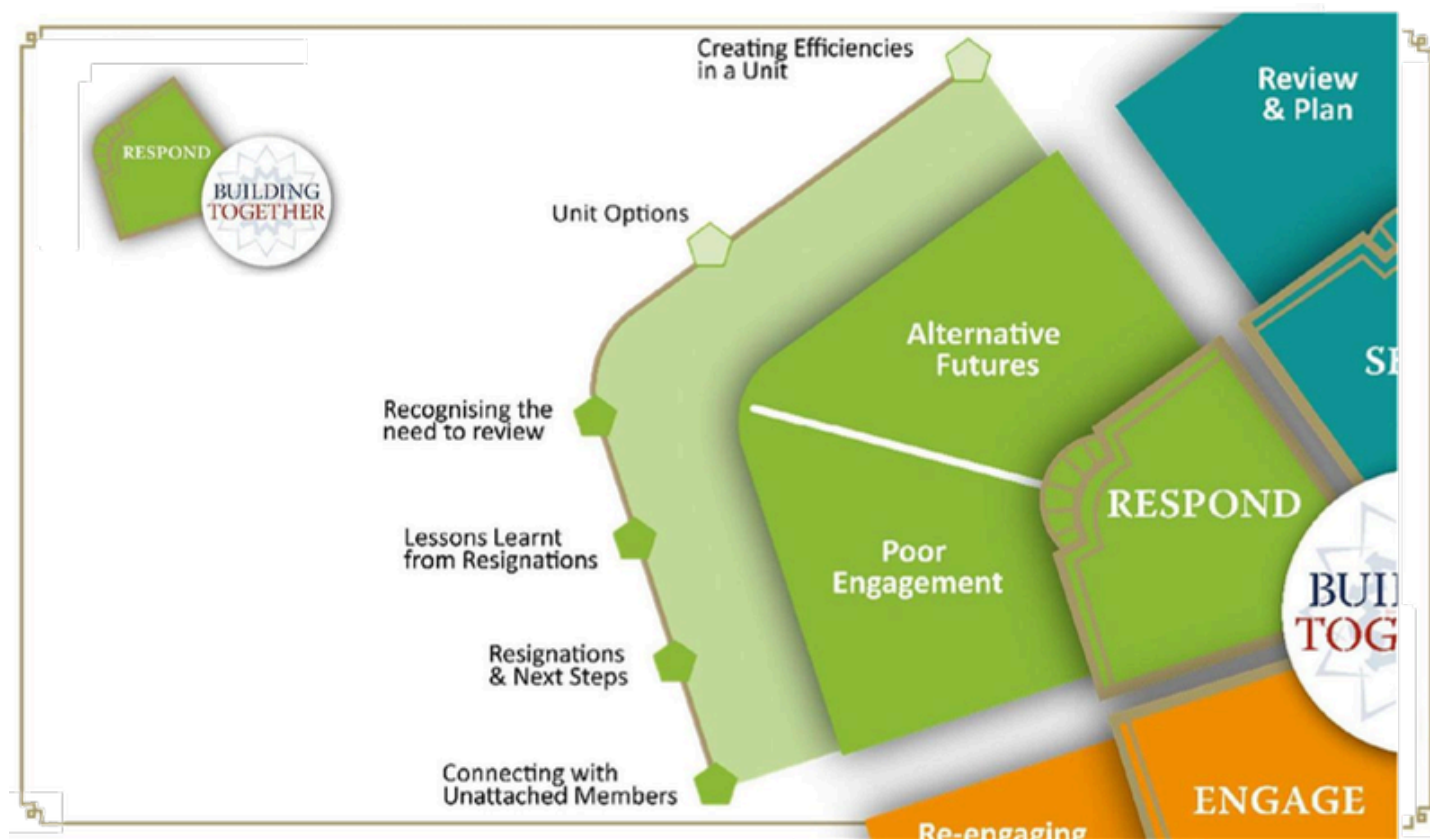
RESPOND

BUILDING TOGETHER

Creating Efficiencies in a Unit

Review & Plan

Unit Options

Alternative Futures

SE

Recognising the need to review

Lessons Learnt from Resignations

Poor Engagement

RESPOND

BUI TOG

Resignations & Next Steps

Connecting with Unattached Members

ENGAGE

Re-engaging